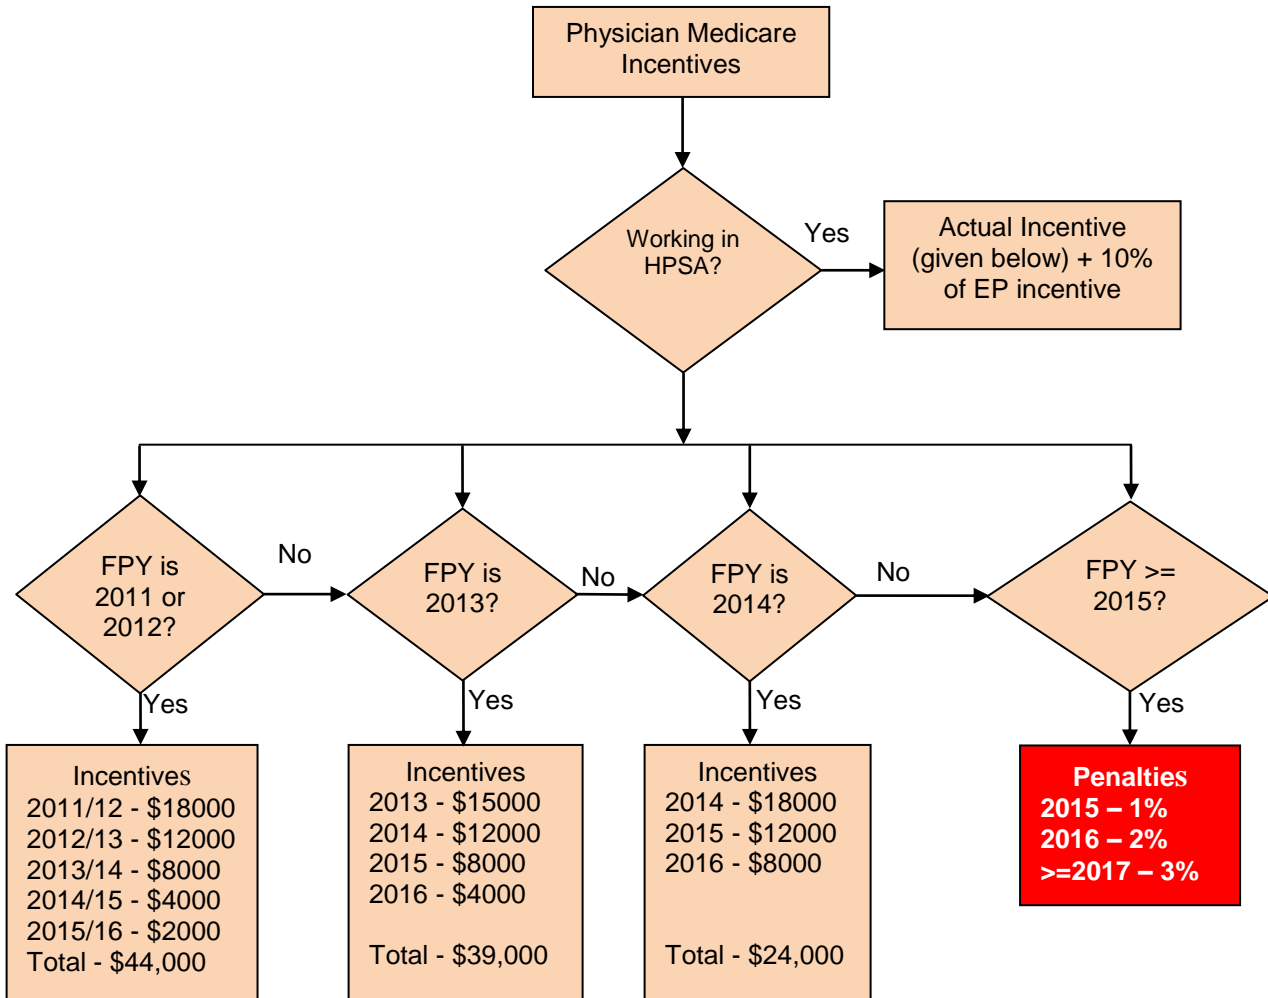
Physician Medicare Incentives

Working in HPSA?

Yes

Actual Incentive (given below) + 10% of EP incentive

FPY is 2011 or 2012?

No

FPY is 2013?

No

FPY is 2014?

No

FPY >= 2015?

Yes

Incentives
2011/12 - \$18000
2012/13 - \$12000
2013/14 - \$8000
2014/15 - \$4000
2015/16 - \$2000
Total - \$44,000

Yes

Incentives
2013 - \$15000
2014 - \$12000
2015 - \$8000
2016 - \$4000

Total - \$39,000

Yes

Incentives
2014 - \$18000
2015 - \$12000
2016 - \$8000

Total - \$24,000

Yes

Penalties
2015 – 1%
2016 – 2%
>=2017 – 3%